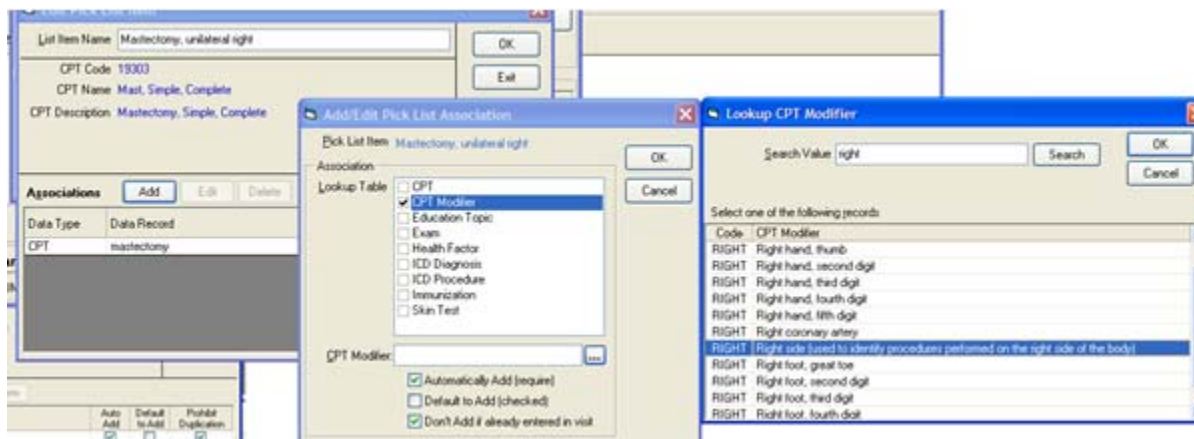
Edit Pick List Item

List Item Name Mastectomy, unilateral right

OK

Exit

CPT Code 19303

CPT Name Mast, Simple, Complete

CPT Description Mastectomy, Simple, Complete

Associations Add Edit Delete

| Data Type | Data Record |
|---|---|
| CPT | mastectomy |

Auto Add | Default to Add | Prohibit Duplication

Add/Edit Pick List Association

Pick List Item Mastectomy, unilateral right

OK

Cancel

Association

Lookup Table
CPT
CPT Modifier
Education Topic
Exam
Health Factor
ICD Diagnosis
ICD Procedure
Immunization
Skin Test

CPT Modifier ...

Automatically Add (require)
Default to Add (checked)
Don't Add if already entered in visit

Lookup CPT Modifier

Search Value right Search

OK

Cancel

Select one of the following records:

| Code | CPT Modifier |
|---|---|
| RIGHT | Right hand, thumb |
| RIGHT | Right hand, second digit |
| RIGHT | Right hand, third digit |
| RIGHT | Right hand, fourth digit |
| RIGHT | Right hand, fifth digit |
| RIGHT | Right coronary artery |
| RIGHT | Right side (used to identify procedures performed on the right side of the body) |
| RIGHT | Right foot, great toe |
| RIGHT | Right foot, second digit |
| RIGHT | Right foot, third digit |
| RIGHT | Right foot, fourth digit |